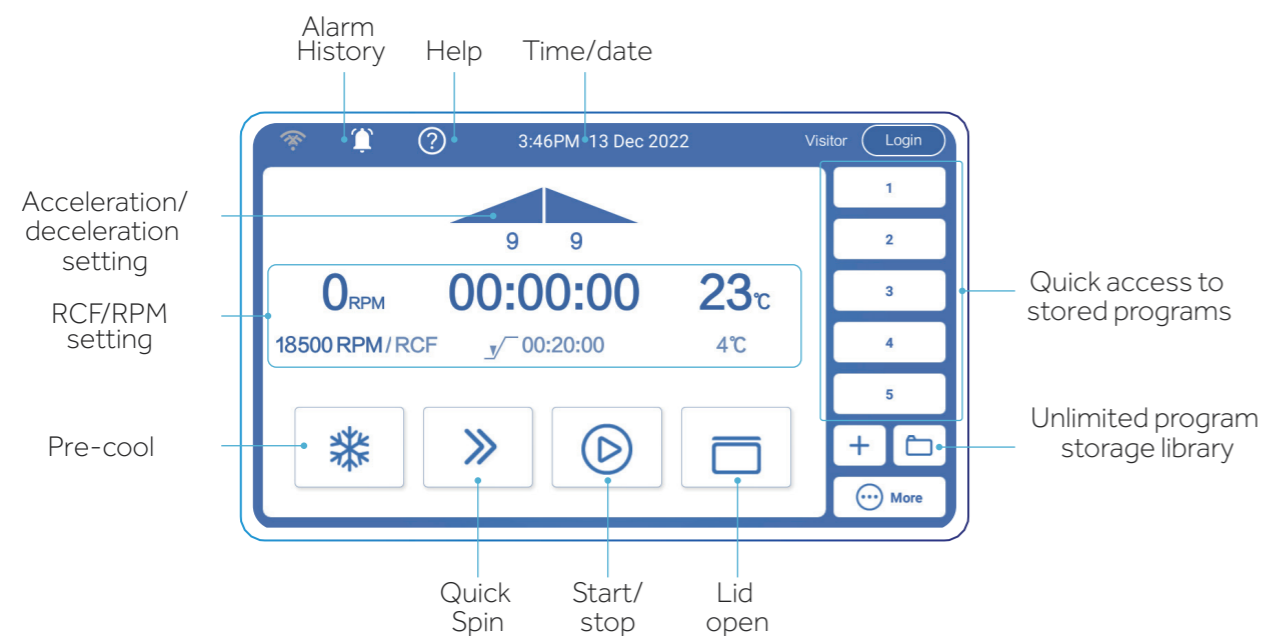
Alarm History

Help

Time/date

3:46PM 13 Dec 2022

Visitor

Login

Acceleration/ deceleration setting

9 9

RCF/RPM setting

0RPM

00:00:00

23℃

18500 RPM / RCF

00:20:00

4℃

1

2

3

4

5

Quick access to stored programs

Unlimited program storage library

+

More

Pre-cool

Quick Spin

Start/ stop

Lid open